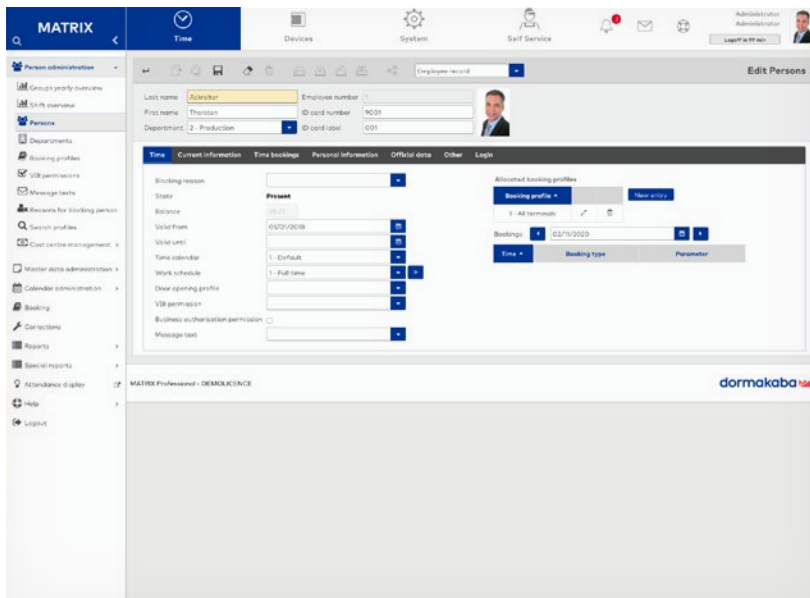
MATRIX

Time

Devices

System

Self Service

Administrator
Administrator
Logoff in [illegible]

Person administration
Groups yearly overview
Shift overview
Persons
Departments
Booking profiles
VBI permissions
Message texts
Reasons for blocking person
Search profiles
Cost centre management
Master data administration
Calendar administration
Booking
Corrections
Reports
Special reports
Attendance display
Help
Logout

Employee record

Edit Persons

Last name: Arbeiter
Employee number: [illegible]
First name: Thorsten
ID card number: 9001
Department: 2 - Production
ID card label: 001

Time | Current information | Time bookings | Personal information | Official data | Other | Login

Blocking reason
State: Present
Balance: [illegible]
Valid from: 01/01/2018
Valid until
Time calendar: 1 - Default
Work schedule: 1 - Full time
Door opening profile
VBI permission
Business authorisation permission
Message text

Allocated booking profiles
Booking profile
New entry
1 - All terminals
Bookings: 02/11/2020

| Time | Booking type | Parameter |
|---|---|---|

MATRIX Professional - DEMOLICENCE

dormakaba